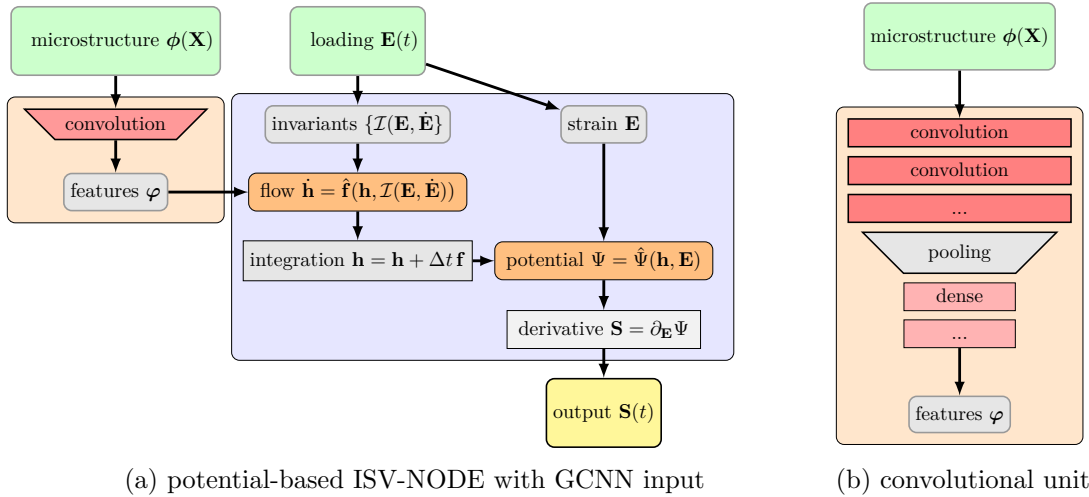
microstructure $\boldsymbol{\phi}(\mathbf{X})$

loading $\mathbf{E}(t)$

convolution

features $\boldsymbol{\varphi}$

invariants $\{\mathcal{I}(\mathbf{E}, \dot{\mathbf{E}}\}$

strain $\mathbf{E}$

flow $\dot{\mathbf{h}} = \hat{\mathbf{f}}(\mathbf{h}, \mathcal{I}(\mathbf{E}, \dot{\mathbf{E}}))$

integration $\mathbf{h} = \mathbf{h} + \Delta t\, \mathbf{f}$

potential $\Psi = \hat{\Psi}(\mathbf{h}, \mathbf{E})$

derivative $\mathbf{S} = \partial_{\mathbf{E}} \Psi$

output $\mathbf{S}(t)$

(a) potential-based ISV-NODE with GCNN input

microstructure $\boldsymbol{\phi}(\mathbf{X})$

convolution

convolution

...

pooling

dense

...

features $\boldsymbol{\varphi}$

(b) convolutional unit